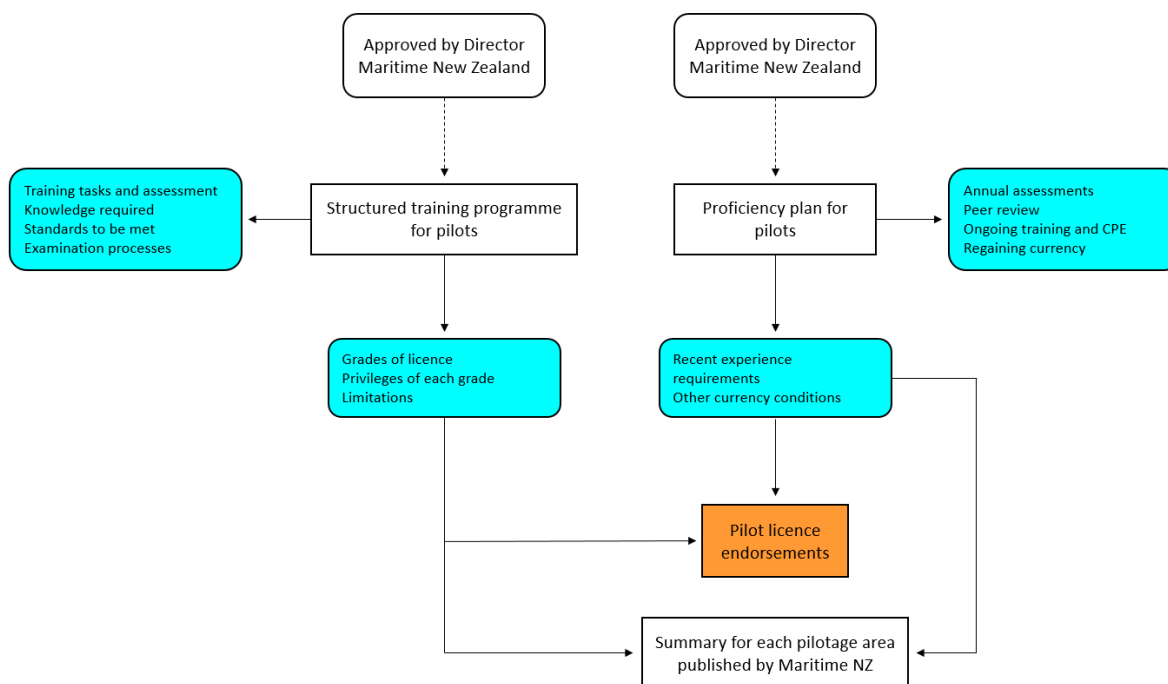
Approved by Director Maritime New Zealand

Approved by Director Maritime New Zealand

Training tasks and assessment
Knowledge required
Standards to be met
Examination processes

Structured training programme for pilots

Proficiency plan for pilots

Annual assessments
Peer review
Ongoing training and CPE
Regaining currency

Grades of licence
Privileges of each grade
Limitations

Recent experience requirements
Other currency conditions

Pilot licence endorsements

Summary for each pilotage area published by Maritime NZ